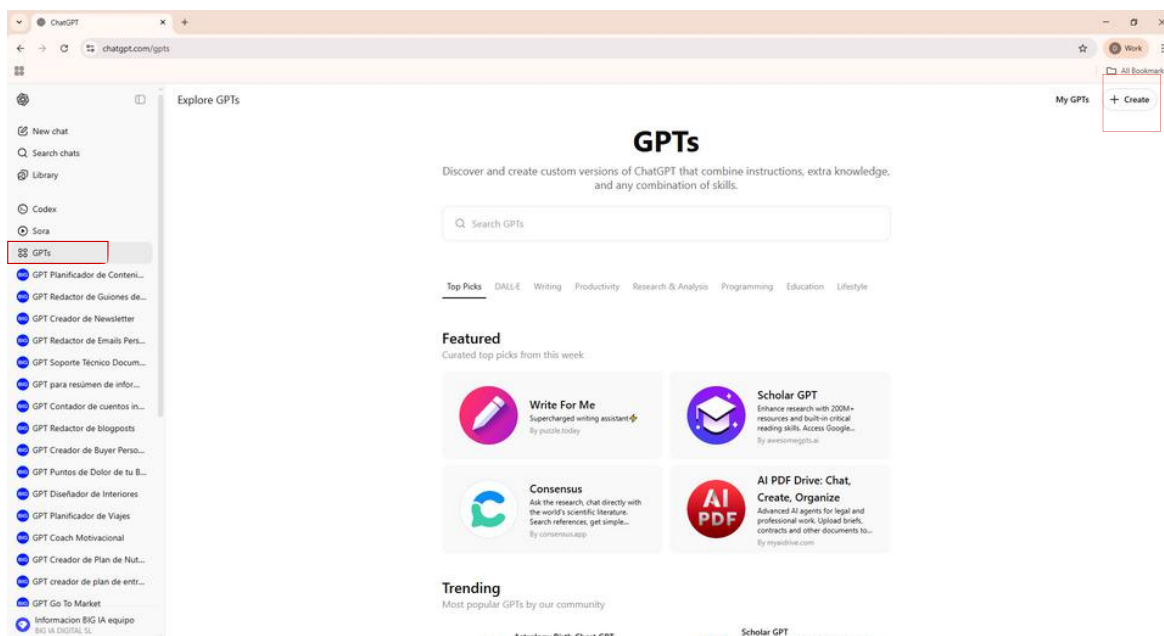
ChatGPT
chatgpt.com/gpts
Work
All Bookmarks

New chat
Search chats
Library
Codex
Sora
GPTs
GPT Planificador de Conteni...
GPT Redactor de Guiones de...
GPT Creador de Newsletter
GPT Redactor de Emails Pers...
GPT Soporte Técnico Docum...
GPT para resúmen de infor...
GPT Contador de cuentos in...
GPT Redactor de blogposts
GPT Creador de Buyer Perso...
GPT Puntos de Dolor de tu B...
GPT Diseñador de Interiores
GPT Planificador de Viajes
GPT Coach Motivacional
GPT Creador de Plan de Nut...
GPT creador de plan de entr...
GPT Go To Market
Informacion BIG IA equipo
BIG IA DIGITAL SL

Explore GPTs
My GPTs
+ Create

GPTs
Discover and create custom versions of ChatGPT that combine instructions, extra knowledge, and any combination of skills.

Search GPTs

Top Picks DALL·E Writing Productivity Research & Analysis Programming Education Lifestyle

Featured
Curated top picks from this week

Write For Me
Supercharged writing assistant
By puzzle.today

Scholar GPT
Enhance research with 200M+ resources and built-in critical reading skills. Access Google...
By awesomegpts.ai

Consensus
Ask the research, chat directly with the world's scientific literature. Search references, get simple...
By consensus.app

AI PDF Drive: Chat, Create, Organize
Advanced AI agents for legal and professional work. Upload briefs, contracts and other documents to...
By myaidrive.com

AI PDF

Trending
Most popular GPTs by our community

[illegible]
Scholar GPT